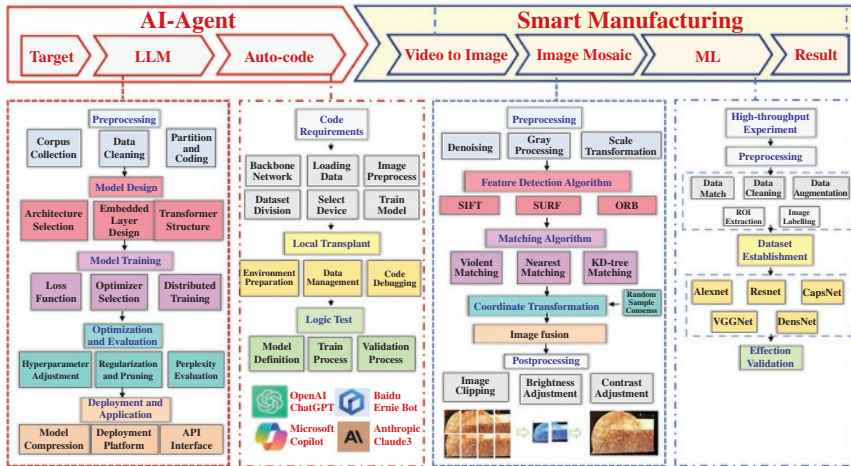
AI-Agent

Smart Manufacturing

Target

LLM

Auto-code

Video to Image

Image Mosaic

ML

Result

Preprocessing

Corpus Collection

Data Cleaning

Partition and Coding

Model Design

Architecture Selection

Embedded Layer Design

Transformer Structure

Model Training

Loss Function

Optimizer Selection

Distributed Training

Optimization and Evaluation

Hyperparameter Adjustment

Regularization and Pruning

Perplexity Evaluation

Deployment and Application

Model Compression

Deployment Platform

API Interface

Code Requirements

Backbone Network

Loading Data

Image Preprocess

Dataset Division

Select Device

Train Model

Local Transplant

Environment Preparation

Data Management

Code Debugging

Logic Test

Model Definition

Train Process

Validation Process

OpenAI ChatGPT

Baidu Ernie Bot

Microsoft Copilot

Anthropic Claude3

Preprocessing

Denoising

Gray Processing

Scale Transformation

Feature Detection Algorithm

SIFT

SURF

ORB

Matching Algorithm

Violent Matching

Nearest Matching

KD-tree Matching

Coordinate Transformation

Random Sample Consenss

Image fusion

Postprocessing

Image Clipping

Brightness Adjustment

Contrast Adjustment

High-throughput Experiment

Preprocessing

Data Match

Data Cleaning

Data Augmentation

ROI Extraction

Image Labelling

Dataset Establishment

Alexnet

Resnet

CapsNet

VGGNet

DensNet

Effection Validation